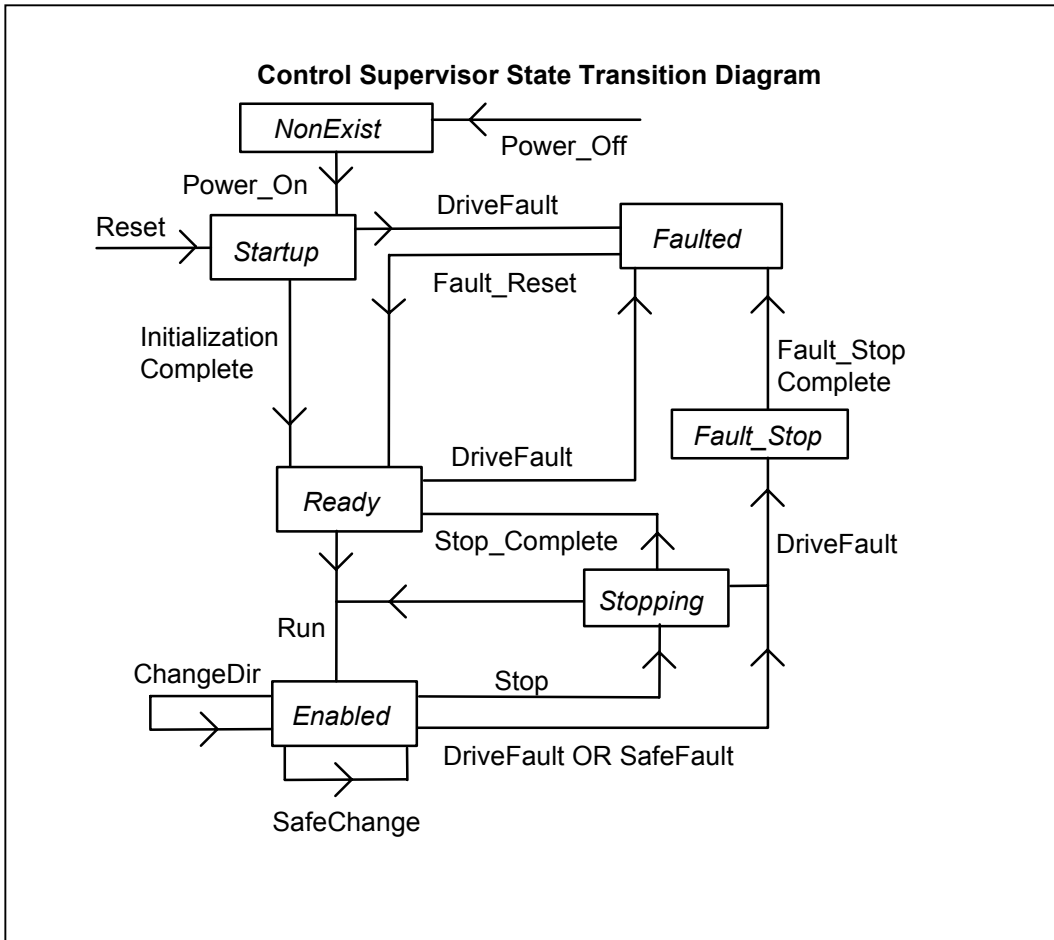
Control Supervisor State Transition Diagram

NonExist

Power_Off

Power_On

DriveFault

Reset

Startup

Faulted

Fault_Reset

Initialization Complete

Fault_Stop Complete

Fault_Stop

DriveFault

Ready

Stop_Complete

DriveFault

Stopping

Run

ChangeDir

Stop

Enabled

DriveFault OR SafeFault

SafeChange